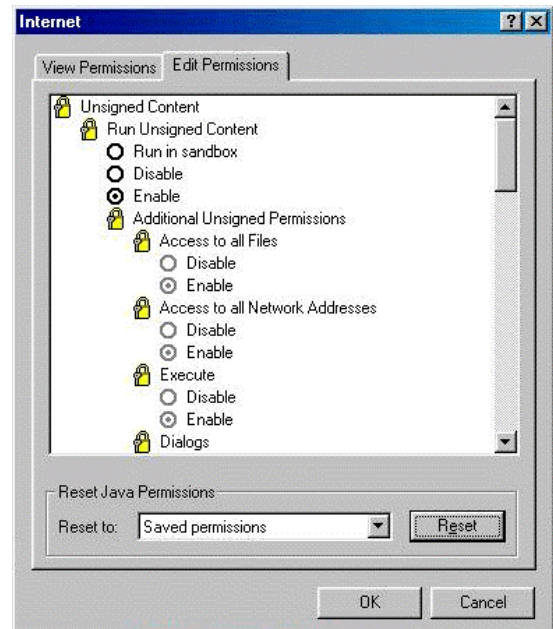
Internet

?

X

View Permissions

Edit Permissions

Unsigned Content

Run Unsigned Content

Run in sandbox

Disable

Enable

Additional Unsigned Permissions

Access to all Files

Disable

Enable

Access to all Network Addresses

Disable

Enable

Execute

Disable

Enable

Dialogs

Reset Java Permissions

Reset to:

Saved permissions

Reset

OK

Cancel